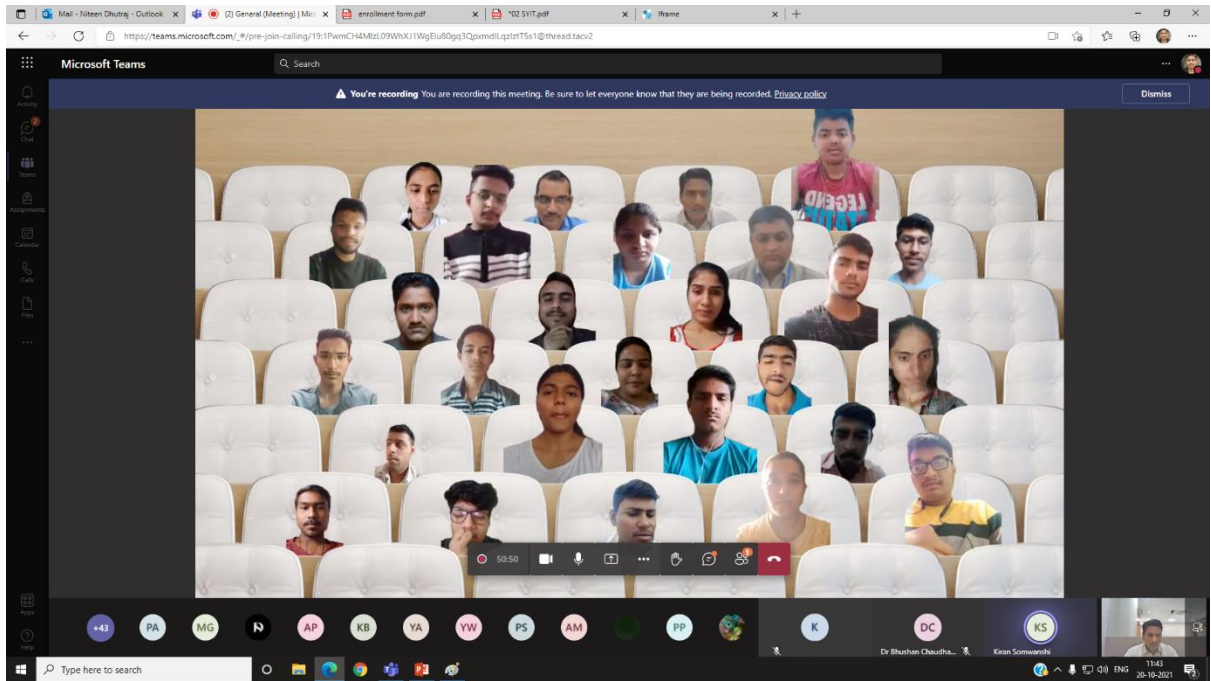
Mail - Niteen Dhutraj - Outlook ×
(2) General (Meeting) | Micr ×
enrollment form.pdf ×
*02 SYIT.pdf ×
Iframe ×
+

https://teams.microsoft.com/_#/pre-join-calling/19:1PwmCH4MlzL09WhXJ1WgEIu80gq3QpxmdlLqzlztT5s1@thread.tacv2

Microsoft Teams
Search

Activity
Chat
Teams
Assignments
Calendar
Calls
Files
...
Apps
Help

You're recording You are recording this meeting. Be sure to let everyone know that they are being recorded. Privacy policy
Dismiss

LEGEND

50:50

+43 PA MG AP KB YA YW PS AM PP K DC KS

Dr Bhushan Chaudha...
Kiran Somwanshi

Type here to search
ENG
11:43
20-10-2021